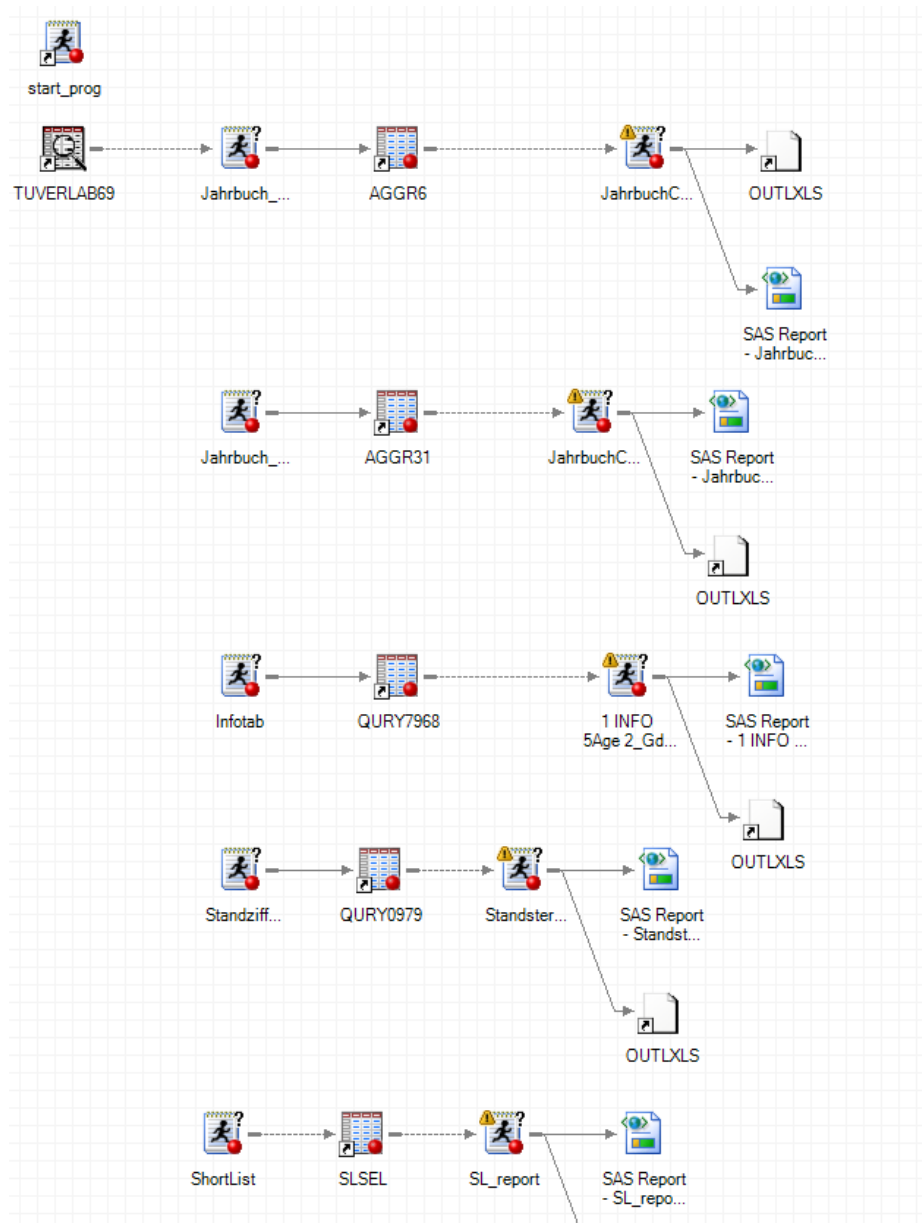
start_prog

TUVERLAB69

Jahrbuch_...

AGGR6

JahrbuchC...

OUTLXLS

SAS Report
- Jahrbuc...

Jahrbuch_...

AGGR31

JahrbuchC...

SAS Report
- Jahrbuc...

OUTLXLS

Infotab

QURY7968

1 INFO
5Age 2_Gd...

SAS Report
- 1 INFO ...

OUTLXLS

Standziff...

QURY0979

Standster...

SAS Report
- Standst...

OUTLXLS

ShortList

SLSEL

SL_report

SAS Report
- SL_repo...